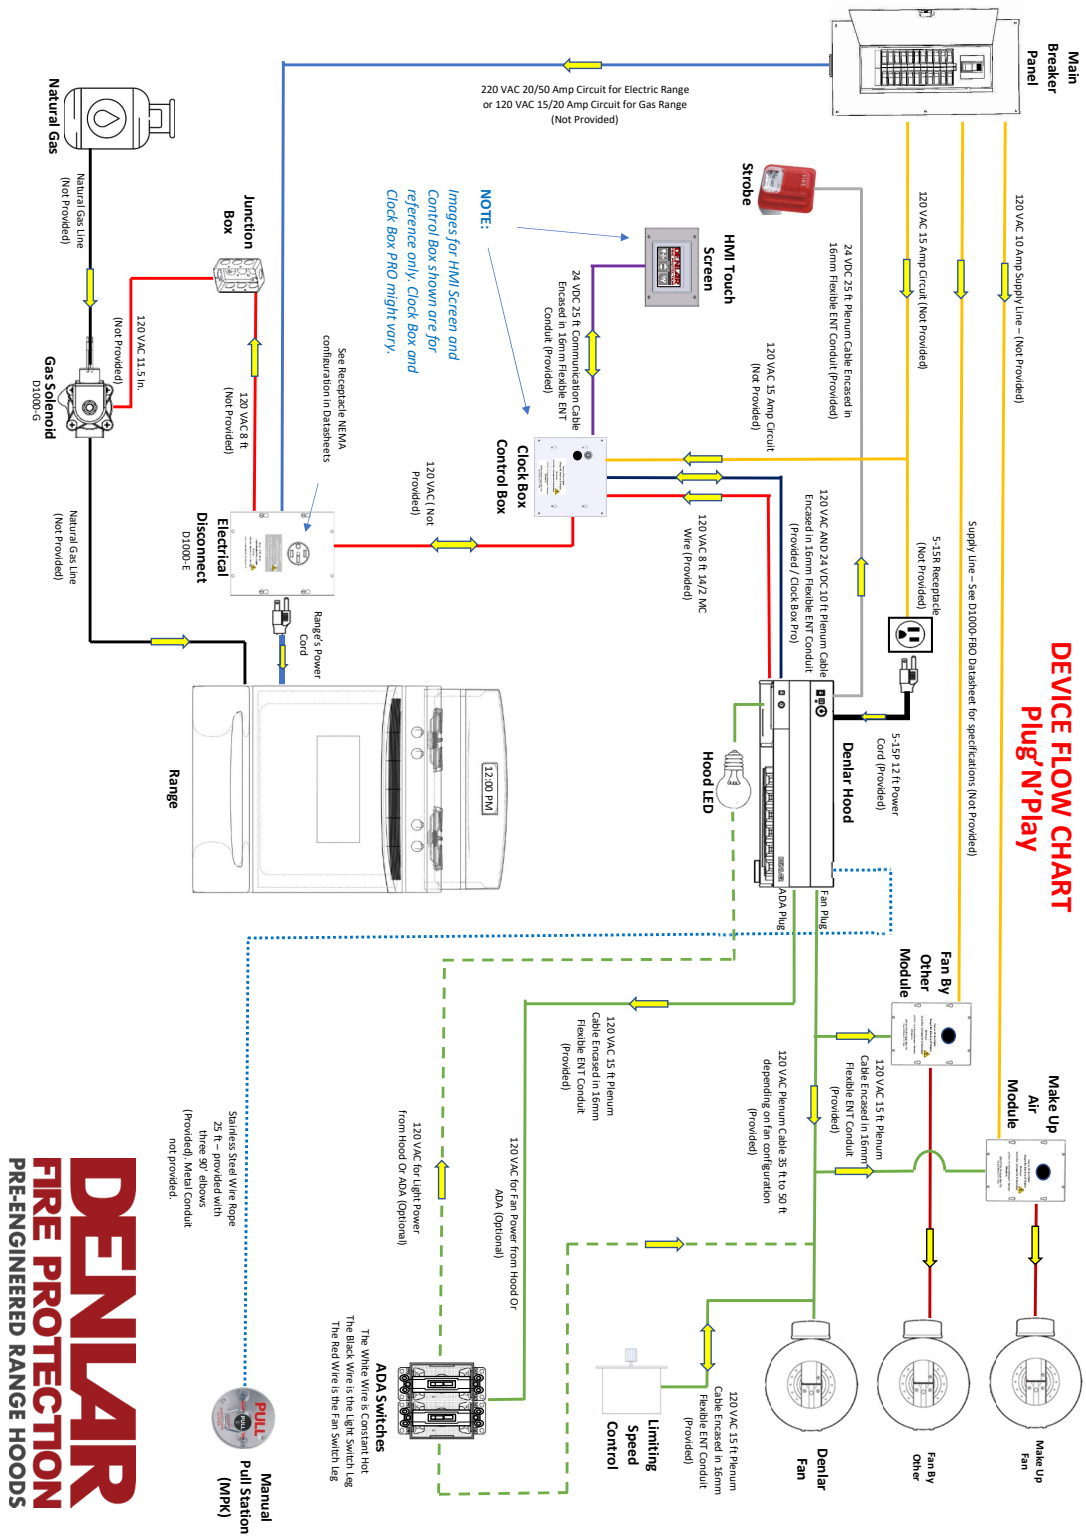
DEVICE FLOW CHART
Plug'N'Play

Main Breaker Panel

220 VAC 20/50 Amp Circuit for Electric Range or 120 VAC 15/20 Amp Circuit for Gas Range (Not Provided)

120 VAC 10 Amp Supply Line – (Not Provided)

120 VAC 15 Amp Circuit (Not Provided)

Supply Line – See D1000-FBO Datasheet for specifications (Not Provided)

Strobe

24 VDC 25 ft Plenum Cable Encased in 16mm Flexible ENT Conduit (Provided)

120 VAC 15 Amp Circuit (Not Provided)

HMI Touch Screen

24 VDC 25 ft Communication Cable Encased in 16mm Flexible ENT Conduit (Provided)

NOTE:
Images for HMI Screen and Control Box shown are for reference only. Clock Box and Clock Box PRO might vary.

Natural Gas

Natural Gas Line (Not Provided)

Junction Box

120 VAC 11.5 In. (Not Provided)

Gas Solenoid D1000-G

120 VAC 8 ft (Not Provided)

See Receptacle NEMA configuration in Datasheets

Clock Box Control Box

120 VAC (Not Provided)

120 VAC AND 24 VDC 10 ft Plenum Cable Encased in 16mm Flexible ENT Conduit (Provided / Clock Box Pro)

5-15R Receptacle (Not Provided)

120 VAC 8 ft 14/2 MC Wire (Provided)

Electrical Disconnect D1000-E

Natural Gas Line (Not Provided)

Range's Power Cord

5-15P 12 ft Power Cord (Provided)

Denlar Hood

Hood LED

12:00 PM

Range

ADA Plug

Fan Plug

Fan By Other Module

Make Up Air Module

120 VAC 15 ft Plenum Cable Encased in 16mm Flexible ENT Conduit (Provided)

120 VAC Plenum Cable 35 ft to 50 ft depending on fan configuration (Provided)

120 VAC 15 ft Plenum Cable Encased in 16mm Flexible ENT Conduit (Provided)

120 VAC for Fan Power from Hood Or ADA (Optional)

120 VAC for Light Power from Hood Or ADA (Optional)

Stainless Steel Wire Rope 25 ft – provided with three 90° elbows (Provided). Metal Conduit not provided.

120 VAC 15 ft Plenum Cable Encased in 16mm Flexible ENT Conduit (Provided)

Make Up Fan

Fan By Other

Denlar Fan

Limiting Speed Control

ADA Switches
The White Wire is Constant Hot
The Black Wire is the Light Switch Leg
The Red Wire is the Fan Switch Leg

PULL

Manual Pull Station (MPK)

DENLAR
FIRE PROTECTION
PRE-ENGINEERED RANGE HOODS